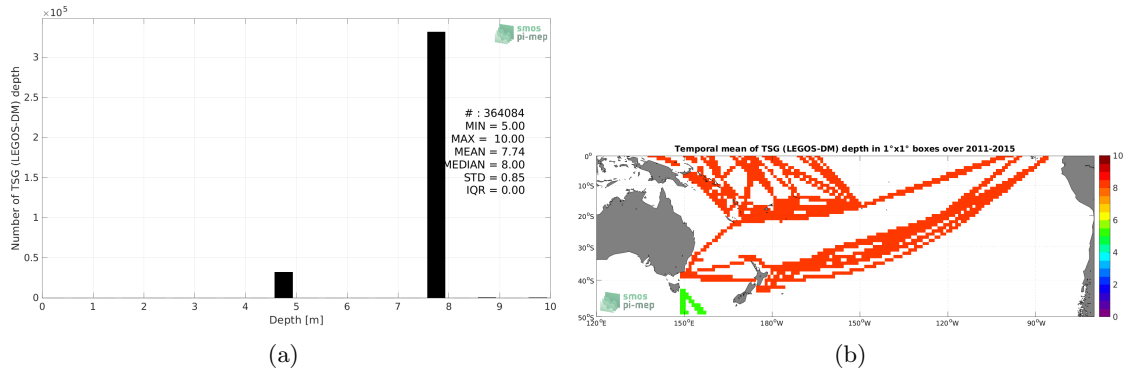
$\times10^5$

3

2.5

2

1.5

1

0.5

0

Number of TSG (LEGOS-DM) depth

smos pi-mep

# : 364084
MIN = 5.00
MAX = 10.00
MEAN = 7.74
MEDIAN = 8.00
STD = 0.85
IQR = 0.00

0 1 2 3 4 5 6 7 8 9 10

Depth [m]

(a)

Temporal mean of TSG (LEGOS-DM) depth in 1°x1° boxes over 2011-2015

0°
10°S
20°S
30°S
40°S
50°S

120°E 150°E 180°W 150°W 120°W 90°W

smos pi-mep

10
8
6
4
2
0

(b)